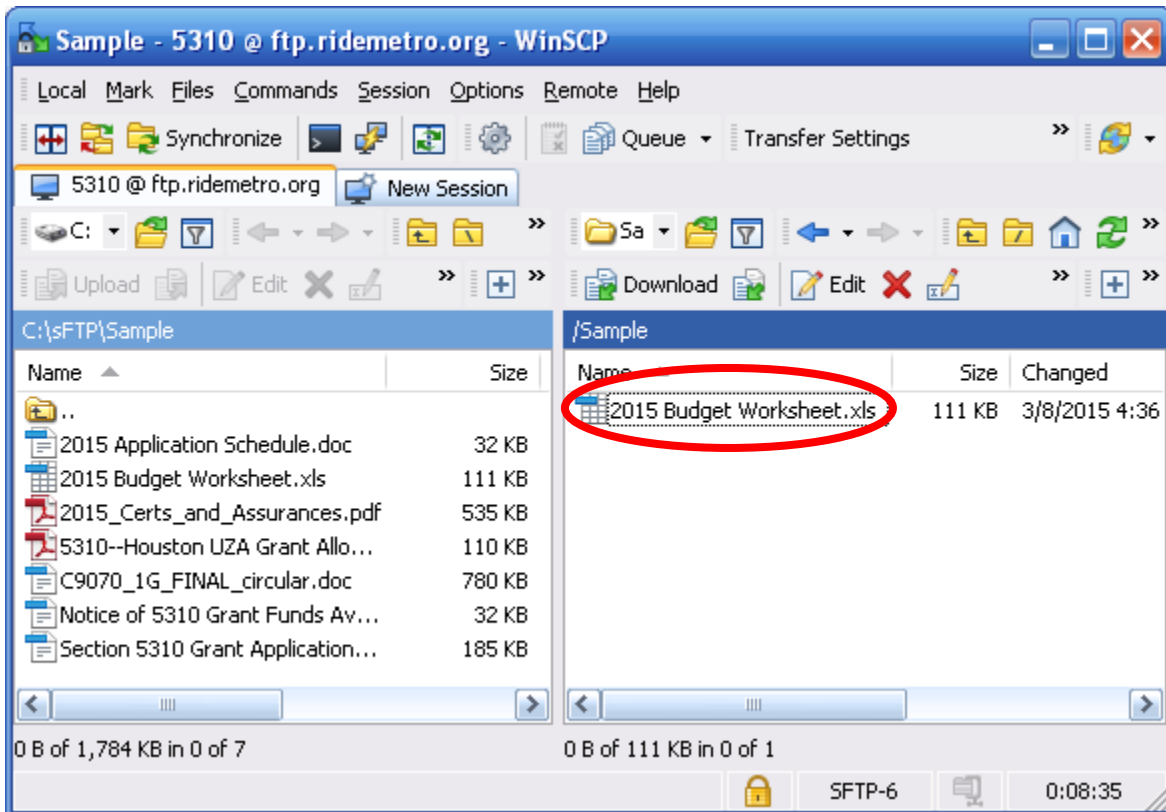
Sample - 5310 @ ftp.ridemetro.org - WinSCP

Local Mark Files Commands Session Options Remote Help

Synchronize Queue Transfer Settings

5310 @ ftp.ridemetro.org New Session

C: Sa

Upload Edit Download Edit

C:\sFTP\Sample

| Name | Size |
|---|---|
| .. | |
| 2015 Application Schedule.doc | 32 KB |
| 2015 Budget Worksheet.xls | 111 KB |
| 2015_Certs_and_Assurances.pdf | 535 KB |
| 5310--Houston UZA Grant Allo... | 110 KB |
| C9070_1G_FINAL_circular.doc | 780 KB |
| Notice of 5310 Grant Funds Av... | 32 KB |
| Section 5310 Grant Application... | 185 KB |

/Sample

| Name | Size | Changed |
|---|---|---|
| 2015 Budget Worksheet.xls | 111 KB | 3/8/2015 4:36 |

0 B of 1,784 KB in 0 of 7

0 B of 111 KB in 0 of 1

SFTP-6 0:08:35